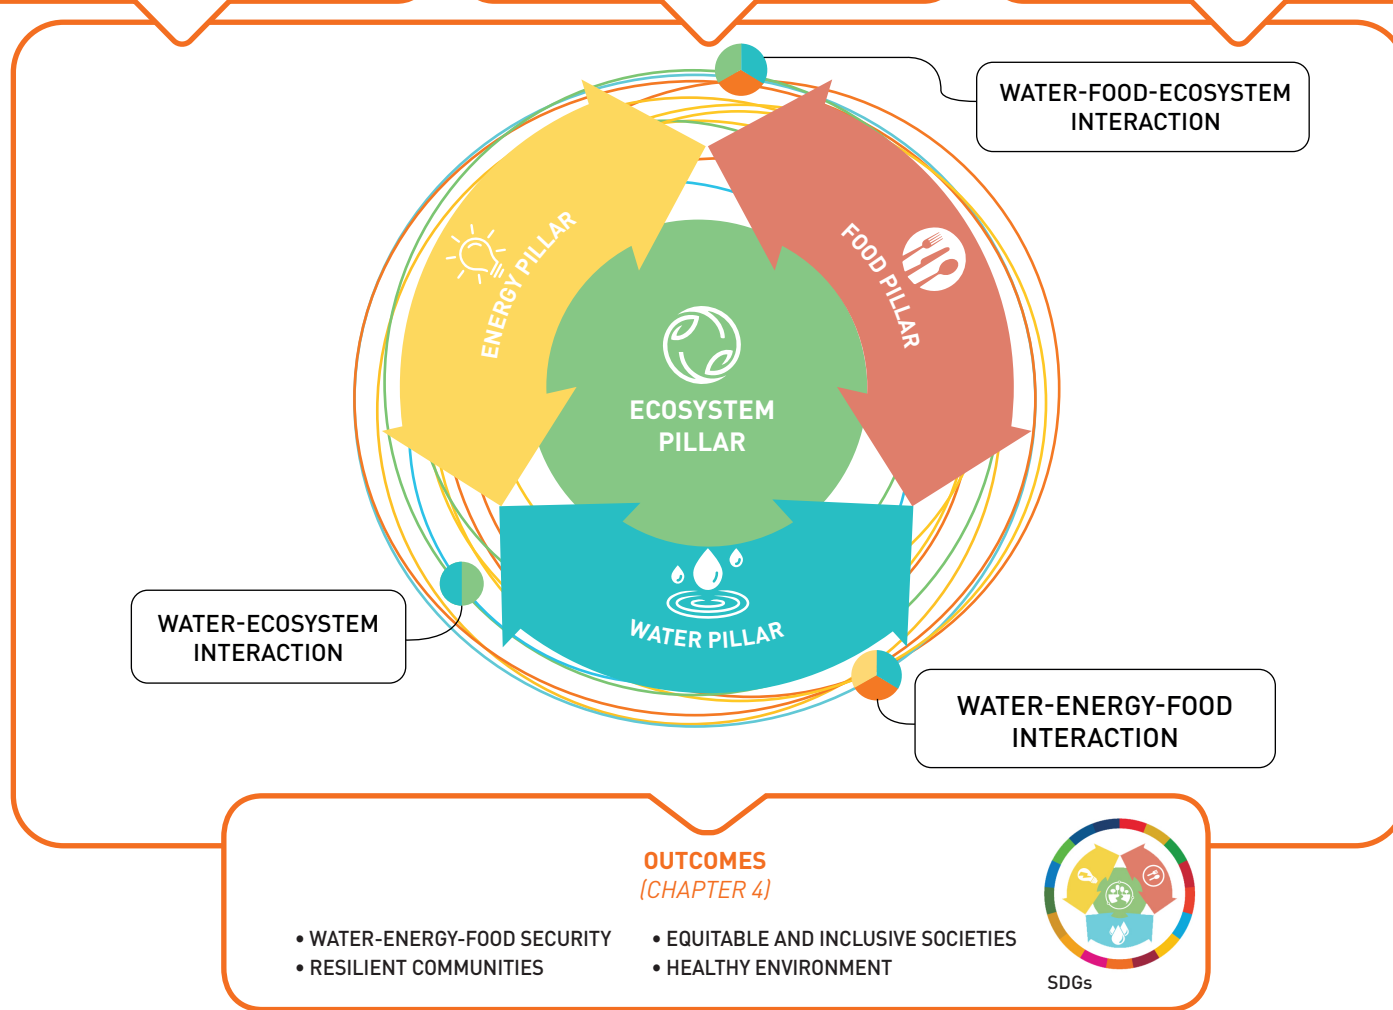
WATER-FOOD-ECOSYSTEM INTERACTION

ENERGY PILLAR

FOOD PILLAR

ECOSYSTEM PILLAR

WATER PILLAR

WATER-ECOSYSTEM INTERACTION

WATER-ENERGY-FOOD INTERACTION

OUTCOMES
(CHAPTER 4)

• WATER-ENERGY-FOOD SECURITY
• RESILIENT COMMUNITIES

• EQUITABLE AND INCLUSIVE SOCIETIES
• HEALTHY ENVIRONMENT

SDGs